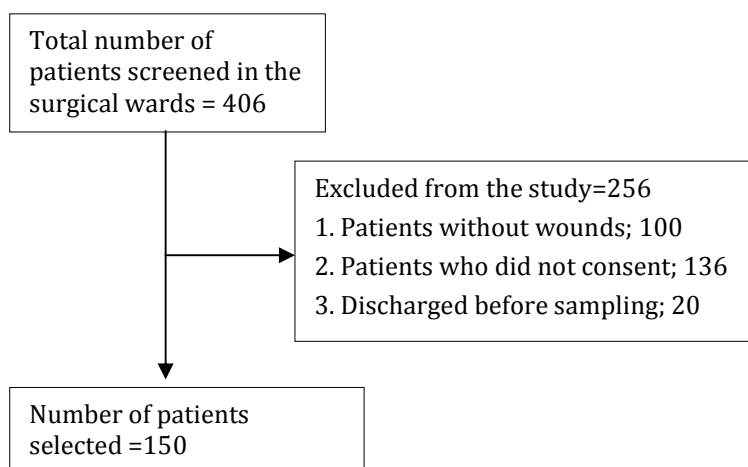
Total number of patients screened in the surgical wards = 406

Excluded from the study=256
1. Patients without wounds; 100
2. Patients who did not consent; 136
3. Discharged before sampling; 20

Number of patients selected =150